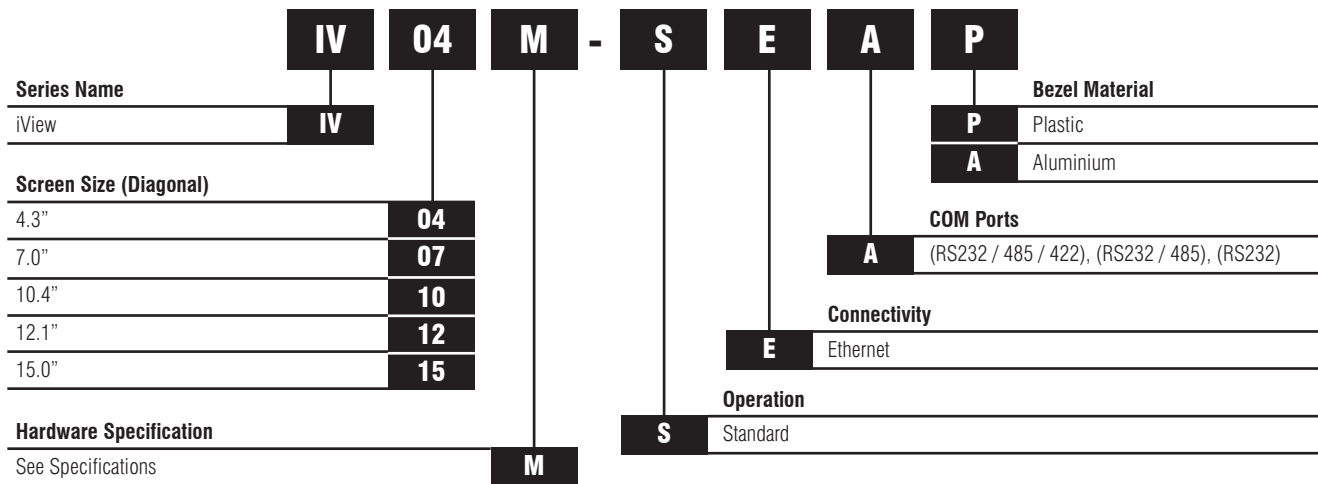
IV 04 M - S E A P

Series Name
iView IV

Screen Size (Diagonal)
4.3" 04
7.0" 07
10.4" 10
12.1" 12
15.0" 15

Hardware Specification
See Specifications M

Bezel Material
P Plastic
A Aluminium

COM Ports
A (RS232 / 485 / 422), (RS232 / 485), (RS232)

Connectivity
E Ethernet

Operation
S Standard